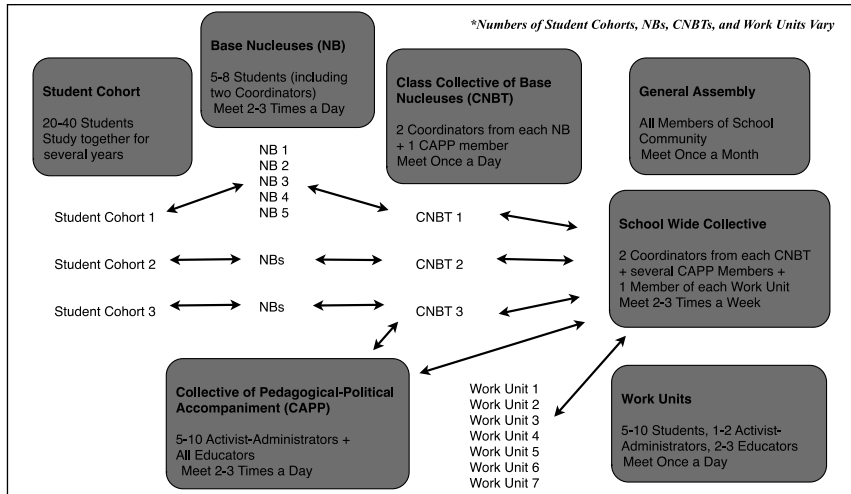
*Numbers of Student Cohorts, NBs, CNBTs, and Work Units Vary

Student Cohort

20-40 Students Study together for several years

Base Nucleuses (NB)

5-8 Students (including two Coordinators) Meet 2-3 Times a Day

Class Collective of Base Nucleuses (CNBT)

2 Coordinators from each NB + 1 CAPP member Meet Once a Day

General Assembly

All Members of School Community Meet Once a Month

NB 1
NB 2
NB 3
NB 4
NB 5

Student Cohort 1

CNBT 1

School Wide Collective

2 Coordinators from each CNBT + several CAPP Members + 1 Member of each Work Unit Meet 2-3 Times a Week

Student Cohort 2

NBs

CNBT 2

Student Cohort 3

NBs

CNBT 3

Collective of Pedagogical-Political Accompaniment (CAPP)

5-10 Activist-Administrators + All Educators Meet 2-3 Times a Day

Work Unit 1
Work Unit 2
Work Unit 3
Work Unit 4
Work Unit 5
Work Unit 6
Work Unit 7

Work Units

5-10 Students, 1-2 Activist-Administrators, 2-3 Educators Meet Once a Day